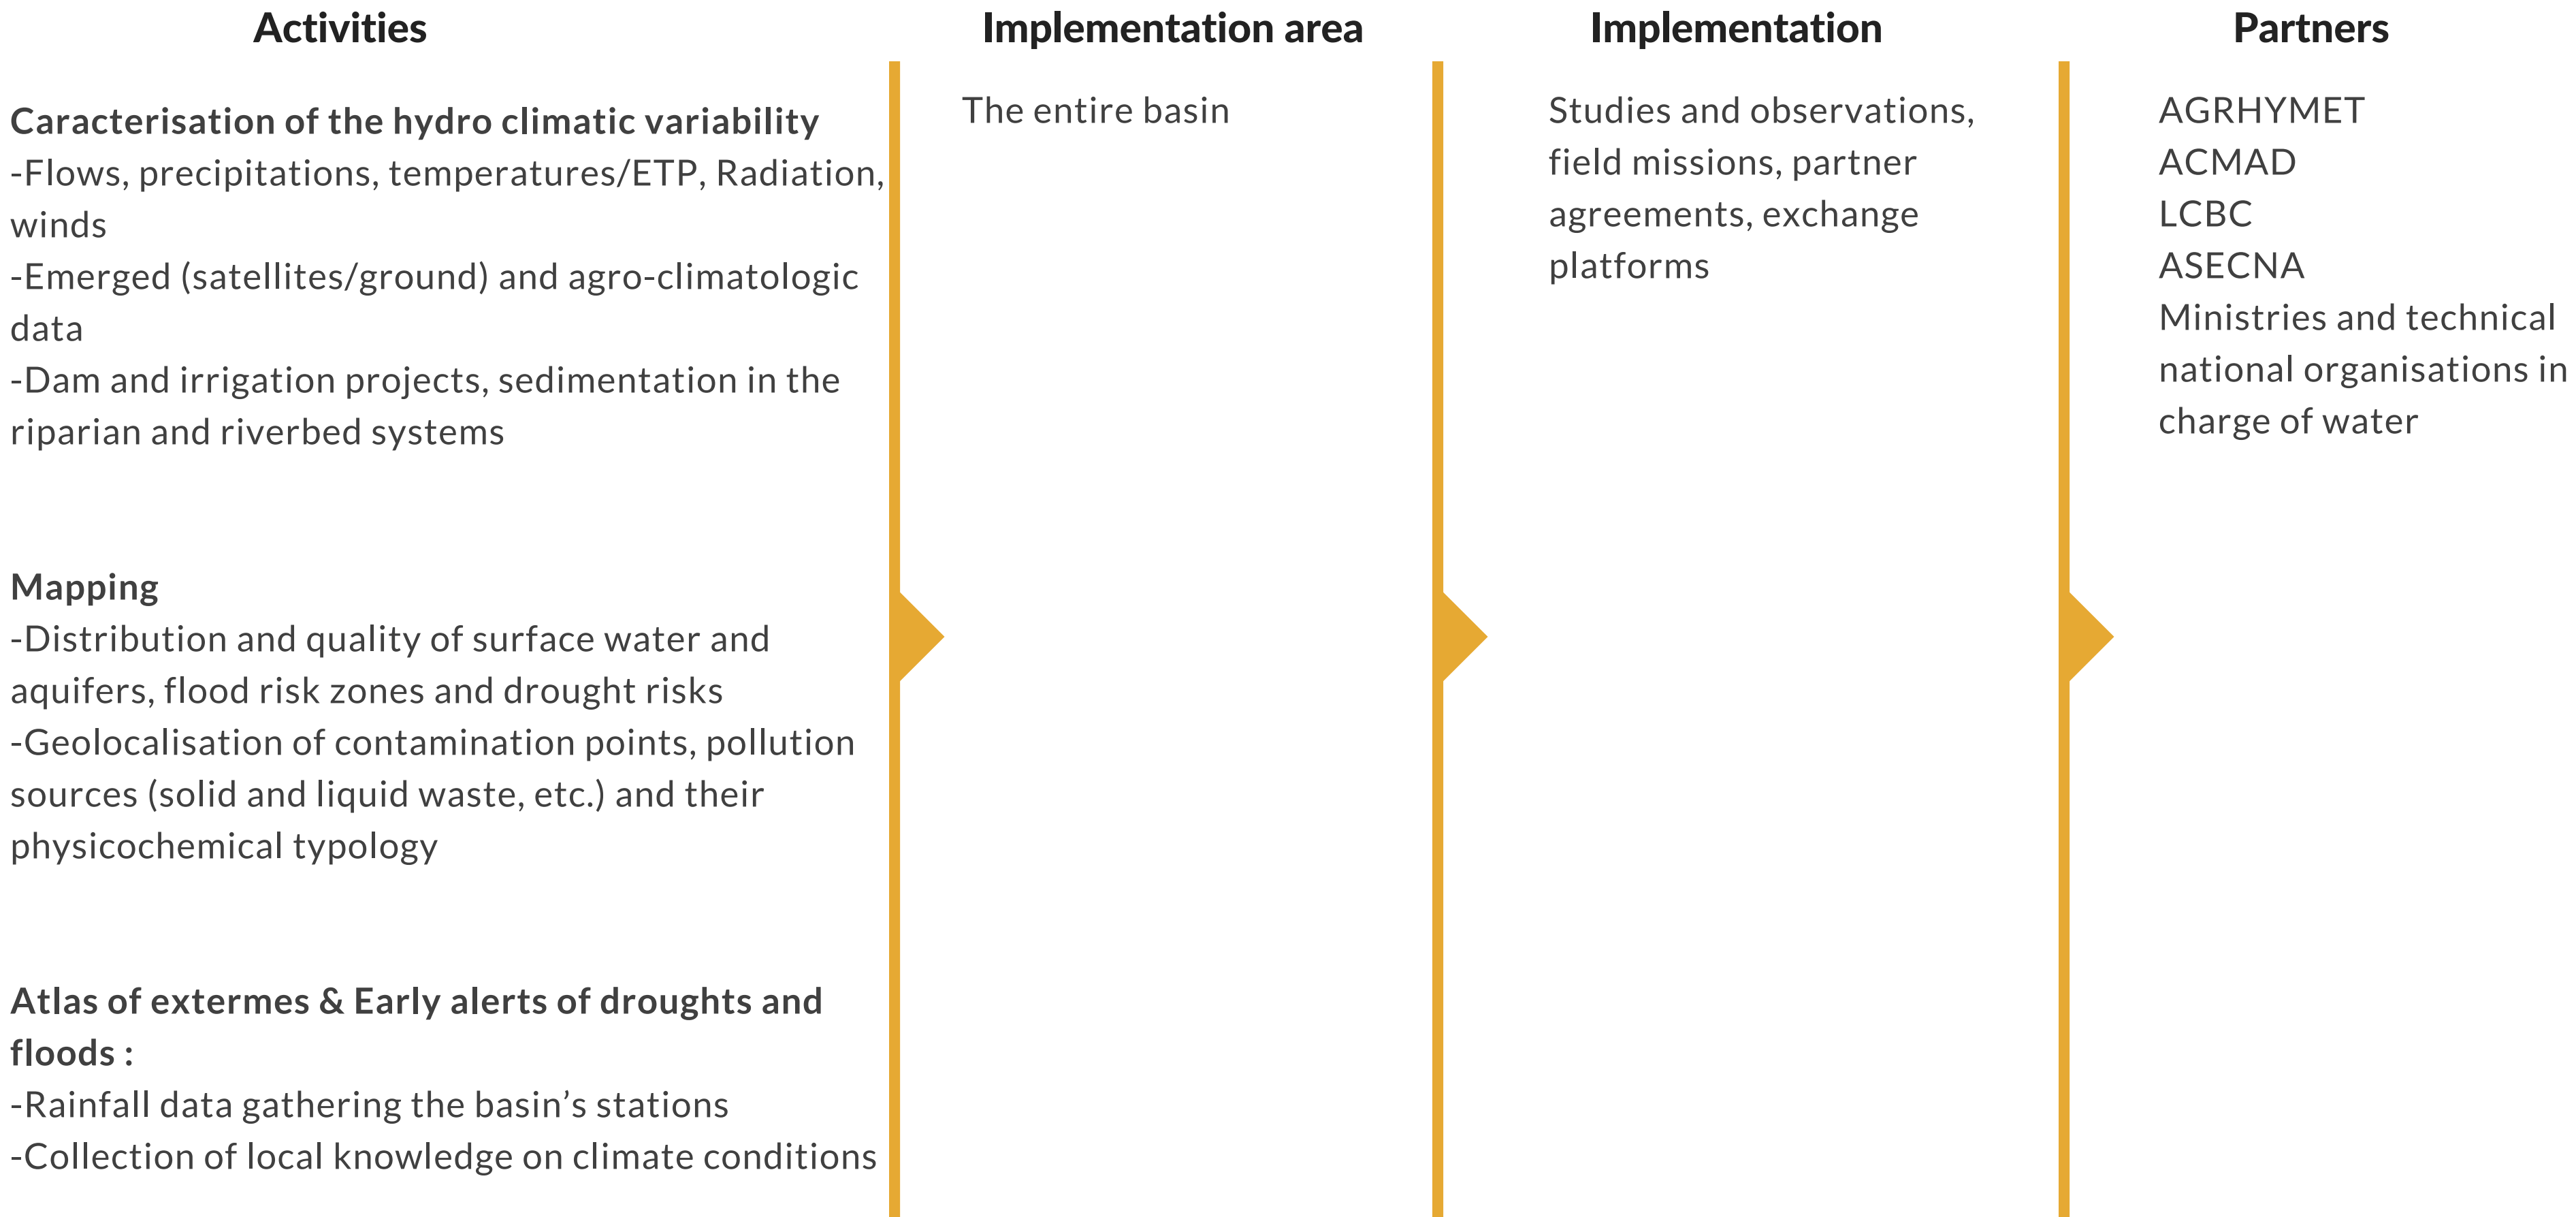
| Activities | Implementation area | Implementation | Partners |
|---|---|---|---|
| **Caracterisation of the hydro climatic variability** -Flows, precipitations, temperatures/ETP, Radiation, winds -Emerged (satellites/ground) and agro-climatologic data -Dam and irrigation projects, sedimentation in the riparian and riverbed systems **Mapping** -Distribution and quality of surface water and aquifers, flood risk zones and drought risks -Geolocalisation of contamination points, pollution sources (solid and liquid waste, etc.) and their physicochemical typology **Atlas of extermes & Early alerts of droughts and floods :** -Rainfall data gathering the basin's stations -Collection of local knowledge on climate conditions | The entire basin | Studies and observations, field missions, partner agreements, exchange platforms | AGRHYMET ACMAD LCBC ASECNA Ministries and technical national organisations in charge of water |